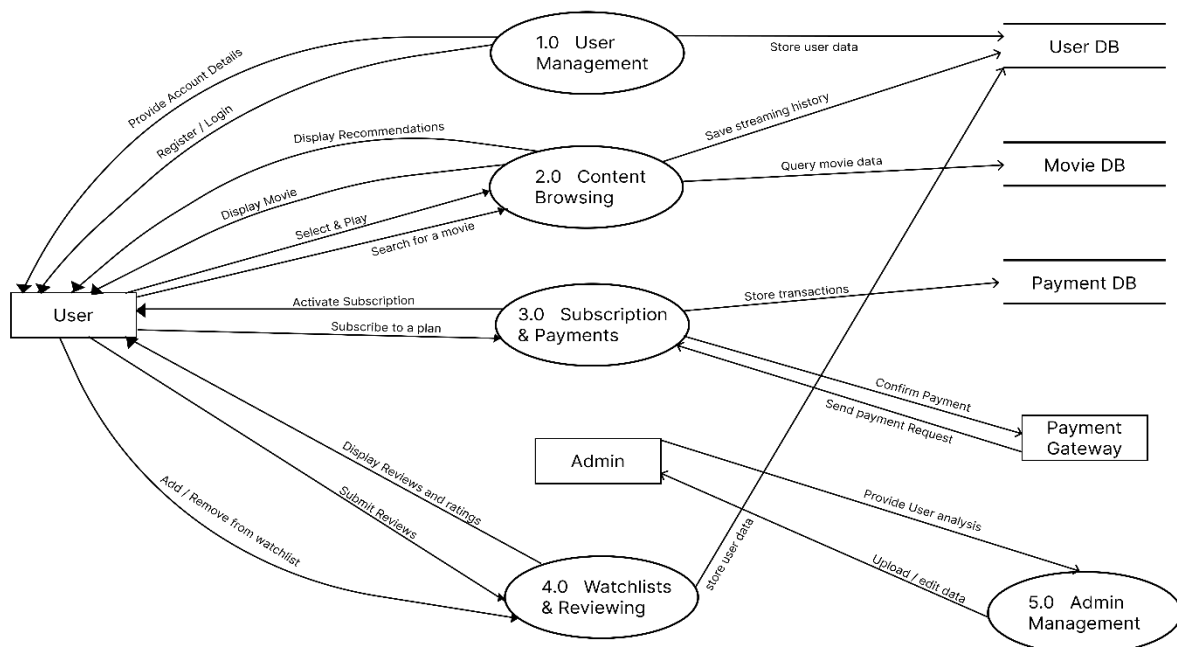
1.0 User Management

Store user data

User DB

Provide Account Details

Register / Login

Display Recommendations

Save streaming history

2.0 Content Browsing

Query movie data

Movie DB

Display Movie

Select & Play

Search for a movie

Payment DB

Store transactions

User

Activate Subscription

Subscribe to a plan

3.0 Subscription & Payments

Confirm Payment

Send payment Request

Payment Gateway

Admin

Display Reviews and ratings

Submit Reviews

Add / Remove from watchlist

Provide User analysis

store user data

Upload / edit data

4.0 Watchlists & Reviewing

5.0 Admin Management